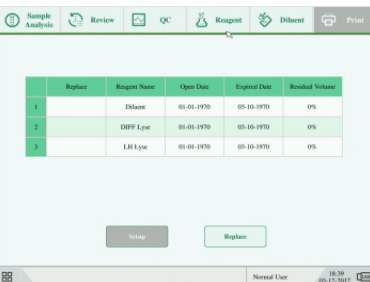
Sample Analysis Review QC Reagent Diluent Print

| | Replace | Reagent Name | Open Date | Expired Date | Residual Volume |
|---|---|---|---|---|---|
| 1 | | Diluent | 01-01-1970 | 03-10-1970 | 0% |
| 2 | | DIFF Lyse | 01-01-1970 | 03-10-1970 | 0% |
| 3 | | LH Lyse | 01-01-1970 | 03-10-1970 | 0% |

Setup Replace

Normal User 18:39 03-17-2017